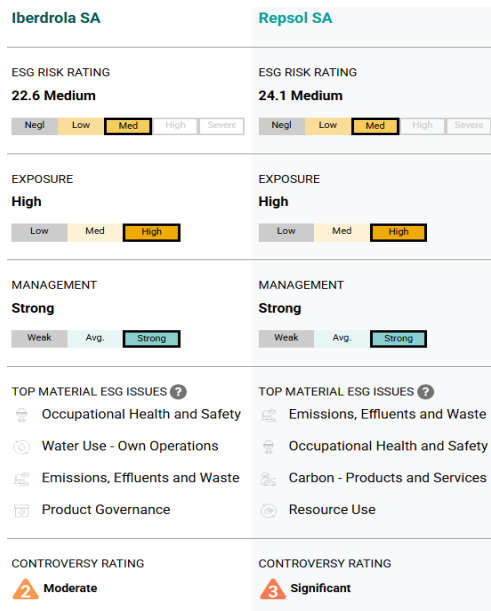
Iberdrola SA

ESG RISK RATING
22.6 Medium

| Negl | Low | Med | High | Severe |
|---|---|---|---|---|

EXPOSURE
High

| Low | Med | High |
|---|---|---|

MANAGEMENT
Strong

| Weak | Avg. | Strong |
|---|---|---|

TOP MATERIAL ESG ISSUES ?
Occupational Health and Safety
Water Use - Own Operations
Emissions, Effluents and Waste
Product Governance

CONTROVERSY RATING
2 Moderate

Repsol SA

ESG RISK RATING
24.1 Medium

| Negl | Low | Med | High | Severe |
|---|---|---|---|---|

EXPOSURE
High

| Low | Med | High |
|---|---|---|

MANAGEMENT
Strong

| Weak | Avg. | Strong |
|---|---|---|

TOP MATERIAL ESG ISSUES ?
Emissions, Effluents and Waste
Occupational Health and Safety
Carbon - Products and Services
Resource Use

CONTROVERSY RATING
3 Significant